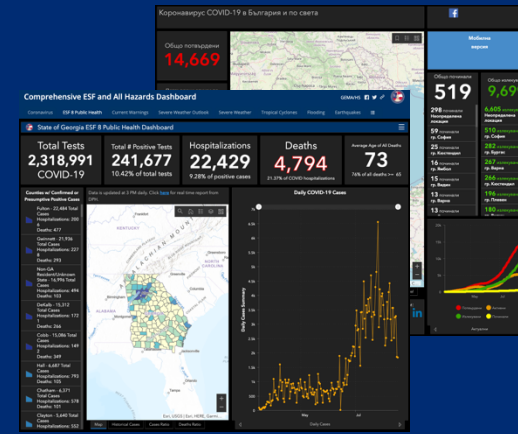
Коронавирус COVID-19 в България и по света

Общо потвърдени
14,669

Мобилна версия

Общо починали
519

298 починали гр. София
59 починали гр. Пловдив
25 починали гр. Кюстендил
16 починали гр. Благоевград
15 починали гр. Видин
15 починали гр. Търговище
13 починали гр. Варна

9,69

6,605 оздравели
510 оздравели гр. Бургас
267 оздравели
236 оздравели
196 оздравели гр. Пловдив
180 оздравели

Comprehensive ESF and All Hazards Dashboard

Coronavirus | ESF 8 Public Health | Current Warnings | Severe Weather Outlook | Severe Weather | Tropical Cyclones | Flooding | Earthquakes

State of Georgia ESF 8 Public Health Dashboard

Total Tests
2,318,991
COVID-19

Total # Positive Tests
241,677
10.42% of total tests

Hospitalizations
22,429
9.28% of positive cases

Deaths
4,794
21.37% of COVID hospitalizations

Average Age of All Deaths
73
76% of all deaths >= 65

Counties w/ Confirmed or Presumptive Positive Cases

Fulton - 22,484 Total Cases Hospitalizations: 2856 Deaths: 477
Gwinnett - 21,936 Total Cases Hospitalizations: 2278 Deaths: 293
Non-GA Resident/Unknown State - 16,996 Total Cases Hospitalizations: 494 Deaths: 153
DeKalb - 15,312 Total Cases Hospitalizations: 172 Deaths: 266
Cobb - 15,086 Total Cases Hospitalizations: 1492 Deaths: 349
Hall - 6,687 Total Cases Hospitalizations: 793 Deaths: 105
Chatham - 6,371 Total Cases Hospitalizations: 578 Deaths: 101
Clayton - 5,440 Total Cases Hospitalizations: 552

Data is updated at 3 PM daily. Click here for real time report from DPH.

Daily COVID-19 Cases

Daily Cases Summary

May Jul

Map | Historical Cases | Cases Ratio | Deaths Ratio